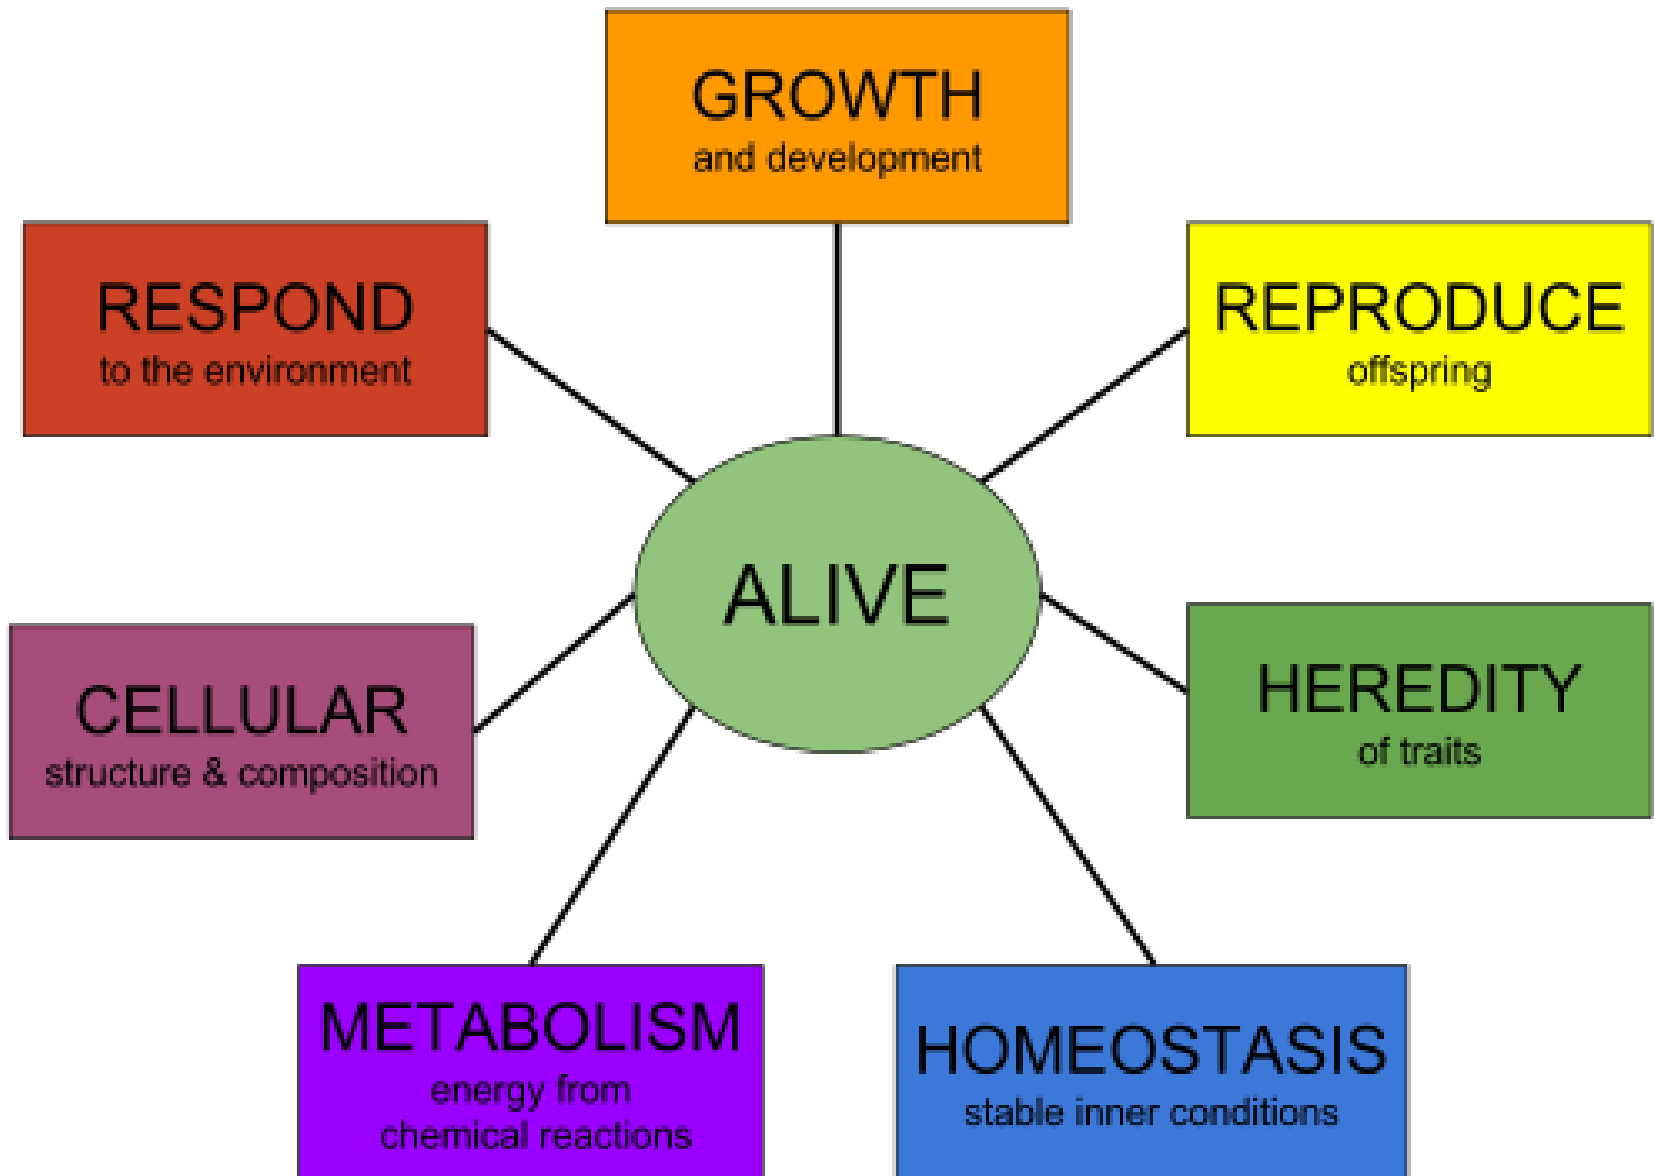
GROWTH
and development

RESPOND
to the environment

REPRODUCE
offspring

ALIVE

CELLULAR
structure & composition

HEREDITY
of traits

METABOLISM
energy from
chemical reactions

HOMEOSTASIS
stable inner conditions